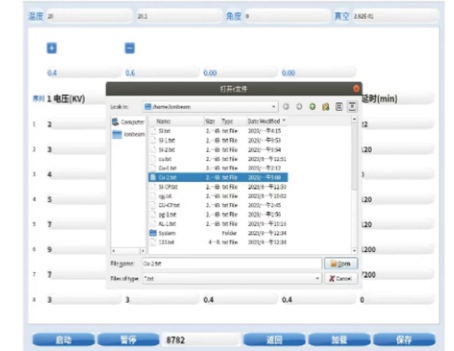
温度 20 20.1 角度 0 真空 2.92E-01

+ −

0.4 0.6 0.00 0.00

序列 1 电压(KV) 时间(min)

打开文件

Look in: /home/lmbeam

Computer
lmbeam

| Name | Size | Type | Date Modified |
|---|---|---|---|
| SI.txt | 2...6 | txt File | 2021/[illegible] 4:15 |
| SI-1.txt | 2...6 | txt File | 2021/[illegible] 3:53 |
| SI-2.txt | 2...6 | txt File | 2021/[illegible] 3:44 |
| cu.txt | 2...6 | txt File | 2021/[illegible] 12:01 |
| Cu-1.txt | 2...6 | txt File | 2021/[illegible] 11:59 |
| Cu-2.txt | 2...6 | txt File | 2021/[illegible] 11:00 |
| SI-CP.txt | 2...6 | txt File | 2021/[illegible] 11:00 |
| cg.txt | 2...6 | txt File | 2021/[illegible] 10:02 |
| cu-CP.txt | 2...6 | txt File | 2021/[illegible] 11:46 |
| pg-1.txt | 2...6 | txt File | 2021/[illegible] 12:34 |
| AL-1.txt | 2...6 | txt File | 2021/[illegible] 10:14 |
| System | | Folder | 2021/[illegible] 12:34 |
| T2.txt | 4...6 | txt File | 2021/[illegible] 12:34 |

File name: Cu-2.txt
Files of type: *.txt

Open
Cancel

1 2 12
2 3 20
3 4 20
4 5 20
5 7 20
6 9 200
7 7 200
8 3 3 0.4 0.4 0

启动 暂停 8782 返回 加载 保存